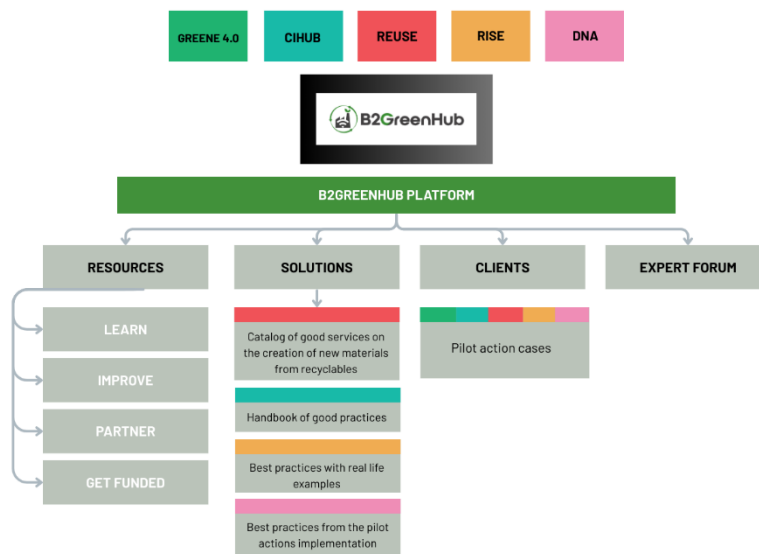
GREENE 4.0

CIHUB

REUSE

RISE

DNA

B2GreenHub

B2GREENHUB PLATFORM

RESOURCES

SOLUTIONS

CLIENTS

EXPERT FORUM

LEARN

IMPROVE

PARTNER

GET FUNDED

Catalog of good services on the creation of new materials from recyclables

Handbook of good practices

Best practices with real life examples

Best practices from the pilot actions implementation

Pilot action cases